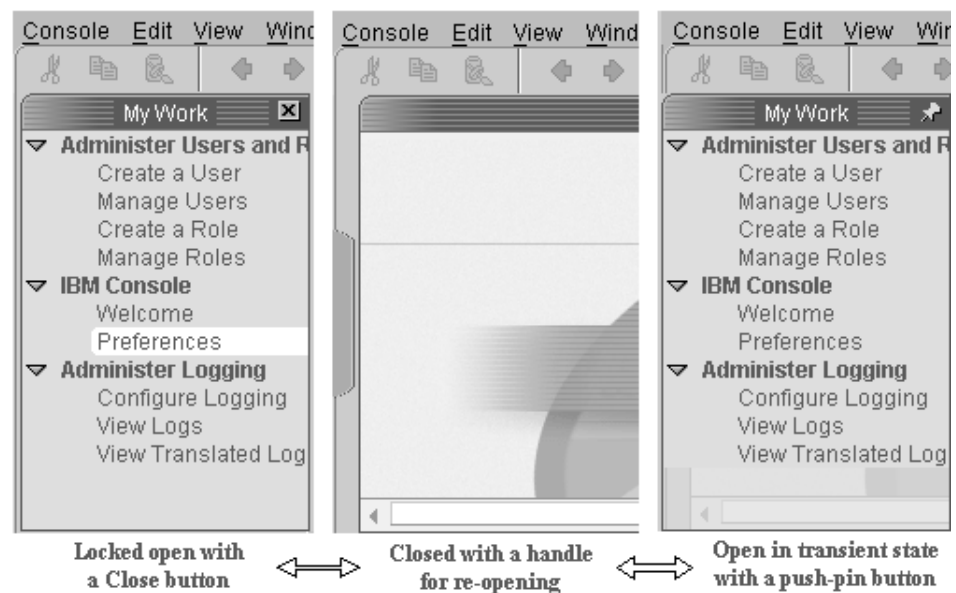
Console Edit View Wind

My Work

Administer Users and R
Create a User
Manage Users
Create a Role
Manage Roles
IBM Console
Welcome
Preferences
Administer Logging
Configure Logging
View Logs
View Translated Log

Console Edit View Wind

Console Edit View Wir

My Work

Administer Users and R
Create a User
Manage Users
Create a Role
Manage Roles
IBM Console
Welcome
Preferences
Administer Logging
Configure Logging
View Logs
View Translated Log

Locked open with a Close button

Closed with a handle for re-opening

Open in transient state with a push-pin button